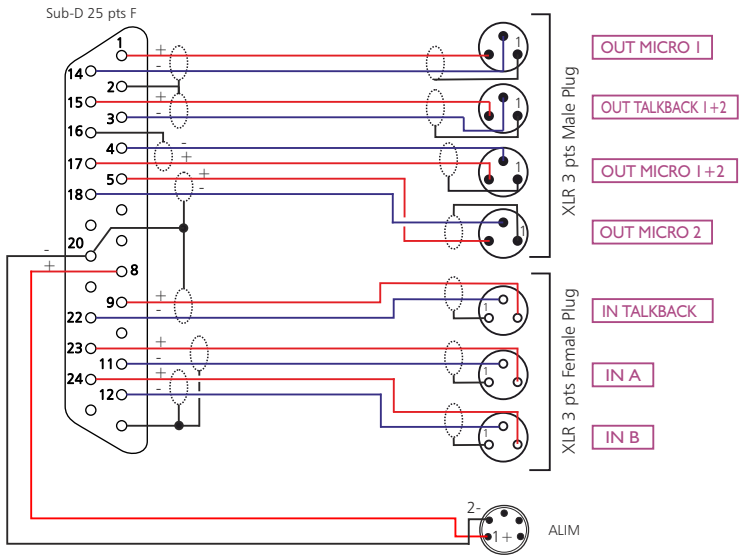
Sub-D 25 pts F

1
14
2
15
3
16
4
17
5
18
20
8
9
22
23
11
24
12

+
-
+
-
-
+
+
-
-
+
+
-
+
-
+
-

1
1
1
1
1
1
1

XLR 3 pts Male Plug

OUT MICRO 1

OUT TALKBACK 1+2

OUT MICRO 1+2

OUT MICRO 2

XLR 3 pts Female Plug

IN TALKBACK

IN A

IN B

2-
1+
ALIM